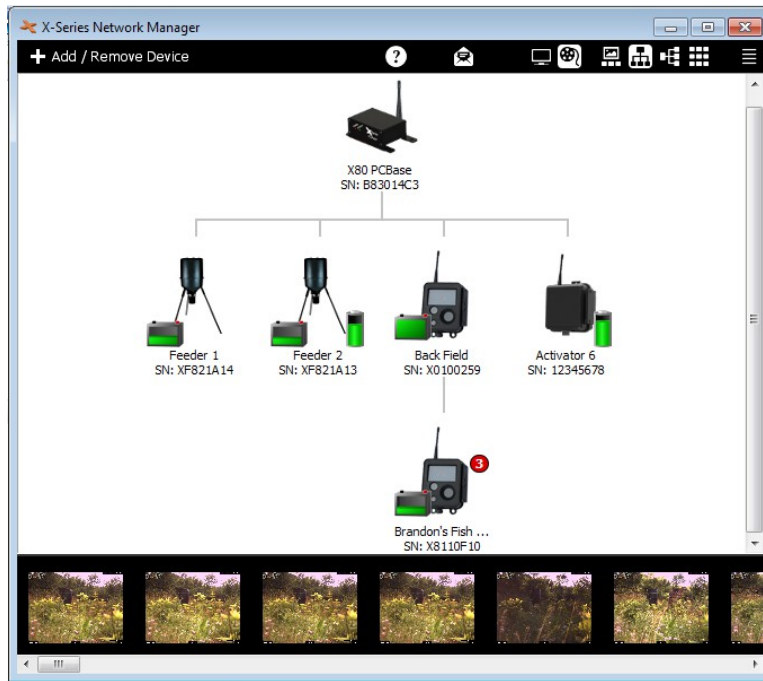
X-Series Network Manager

+ Add / Remove Device

X80 PCBase
SN: B83014C3

Feeder 1
SN: XF821A14

Feeder 2
SN: XF821A13

Back Field
SN: X0100259

Activator 6
SN: 12345678

3

Brandon's Fish ...
SN: X8110F10